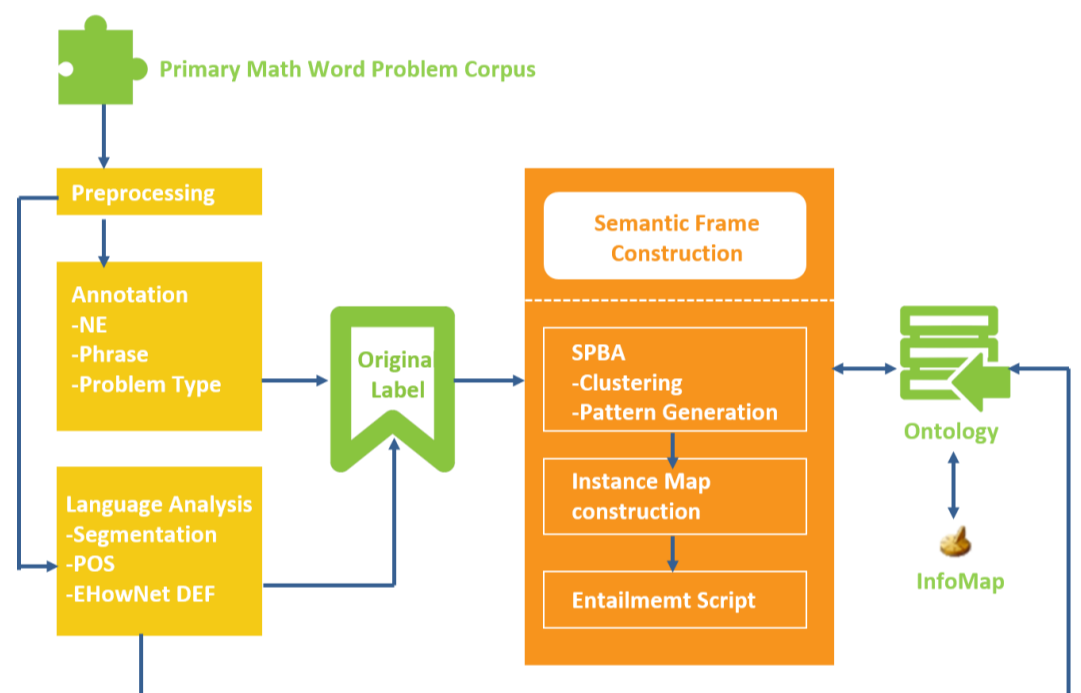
Primary Math Word Problem Corpus

Preprocessing

Annotation
-NE
-Phrase
-Problem Type

Language Analysis
-Segmentation
-POS
-EHowNet DEF

Origina
Label

Semantic Frame Construction

SPBA
-Clustering
-Pattern Generation

Instance Map construction

Entailmemt Script

Ontology

InfoMap